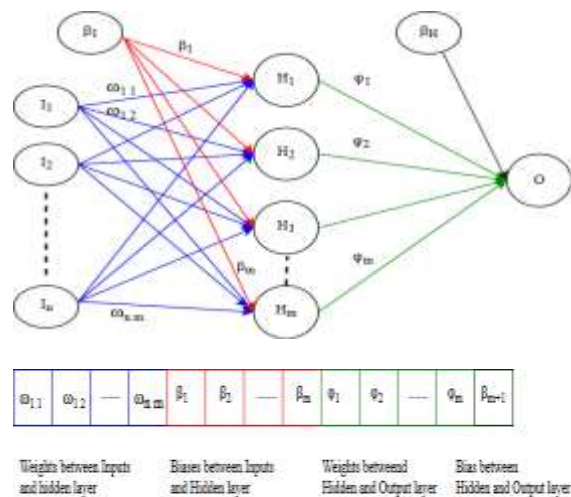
$\beta_I$

$\beta_1$

$\beta_H$

$I_1$

$\omega_{1,1}$

$\omega_{1,2}$

$I_2$

$I_n$

$\omega_{n,m}$

$H_1$

$H_2$

$H_3$

$\beta_m$

$H_m$

$\varphi_1$

$\varphi_2$

$\varphi_m$

O

| $\omega_{11}$ | $\omega_{12}$ | --- | $\omega_{nm}$ | $\beta_1$ | $\beta_2$ | --- | $\beta_m$ | $\varphi_1$ | $\varphi_2$ | --- | $\varphi_m$ | $\beta_{m+1}$ |
|---|---|---|---|---|---|---|---|---|---|---|---|---|

Weights between Inputs and hidden layer

Biases between Inputs and Hidden layer

Weights betweend Hidden and Output layer

Bias between Hidden and Output layer